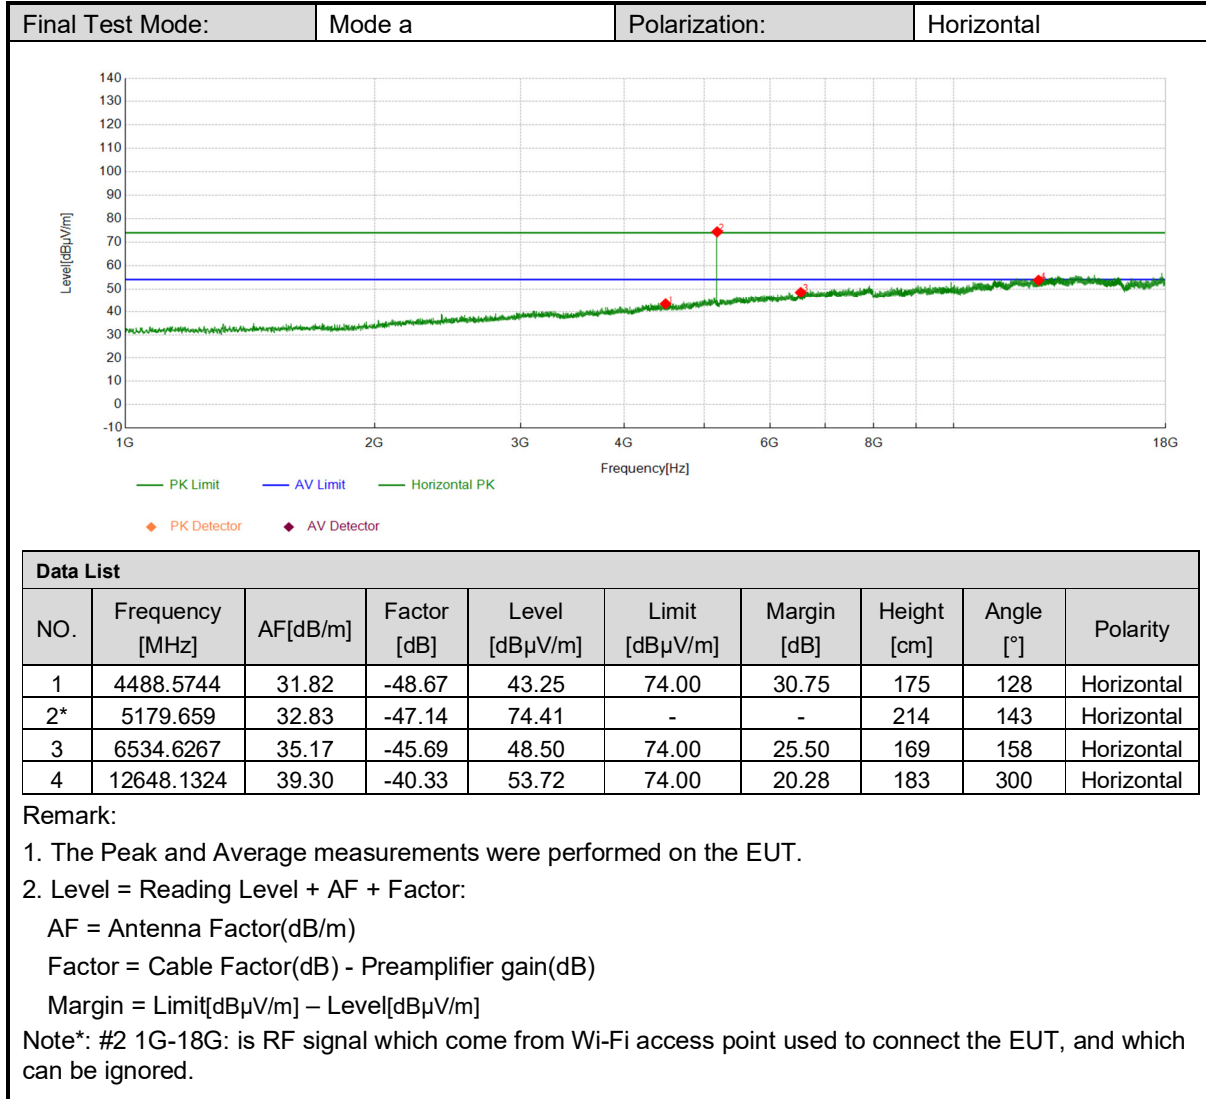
| Final Test Mode: | Mode a | Polarization: | Horizontal |
|---|---|---|---|

140
130
120
110
100
90
80
70
60
50
40
30
20
10
0
-10

Level[dBµV/m]

1G 2G 3G 4G 6G 8G 18G

Frequency[Hz]

2
1
3
4

PK Limit AV Limit Horizontal PK

PK Detector AV Detector

Data List

| NO. | Frequency [MHz] | AF[dB/m] | Factor [dB] | Level [dBµV/m] | Limit [dBµV/m] | Margin [dB] | Height [cm] | Angle [°] | Polarity |
|---|---|---|---|---|---|---|---|---|---|
| 1 | 4488.5744 | 31.82 | -48.67 | 43.25 | 74.00 | 30.75 | 175 | 128 | Horizontal |
| 2* | 5179.659 | 32.83 | -47.14 | 74.41 | - | - | 214 | 143 | Horizontal |
| 3 | 6534.6267 | 35.17 | -45.69 | 48.50 | 74.00 | 25.50 | 169 | 158 | Horizontal |
| 4 | 12648.1324 | 39.30 | -40.33 | 53.72 | 74.00 | 20.28 | 183 | 300 | Horizontal |

Remark:

1. The Peak and Average measurements were performed on the EUT.

2. Level = Reading Level + AF + Factor:

AF = Antenna Factor(dB/m)

Factor = Cable Factor(dB) - Preamplifier gain(dB)

Margin = Limit[dBµV/m] – Level[dBµV/m]

Note*: #2 1G-18G: is RF signal which come from Wi-Fi access point used to connect the EUT, and which can be ignored.